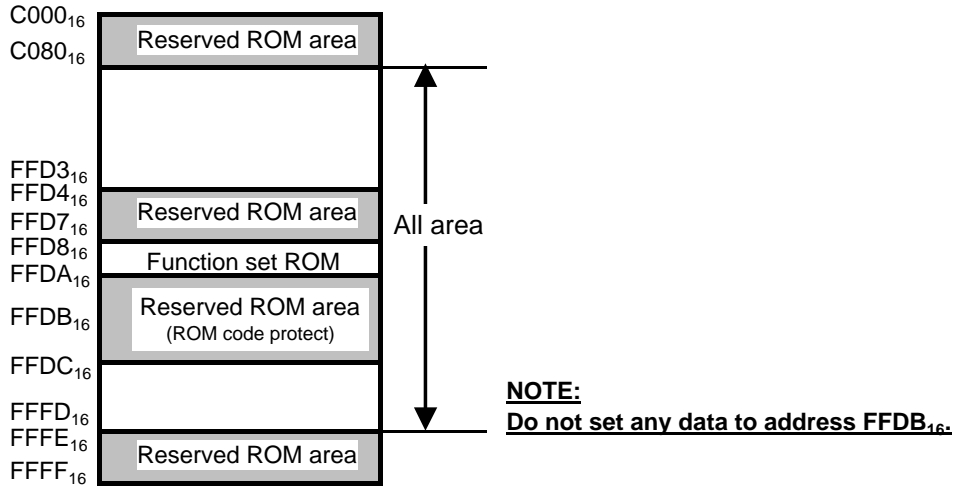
$C000_{16}$
Reserved ROM area
$C080_{16}$
$FFD3_{16}$
$FFD4_{16}$
Reserved ROM area
$FFD7_{16}$
All area
$FFD8_{16}$
Function set ROM
$FFDA_{16}$
$FFDB_{16}$
Reserved ROM area
(ROM code protect)
$FFDC_{16}$
$FFFD_{16}$
NOTE:
Do not set any data to address $FFDB_{16}$.
$FFFE_{16}$
Reserved ROM area
$FFFF_{16}$